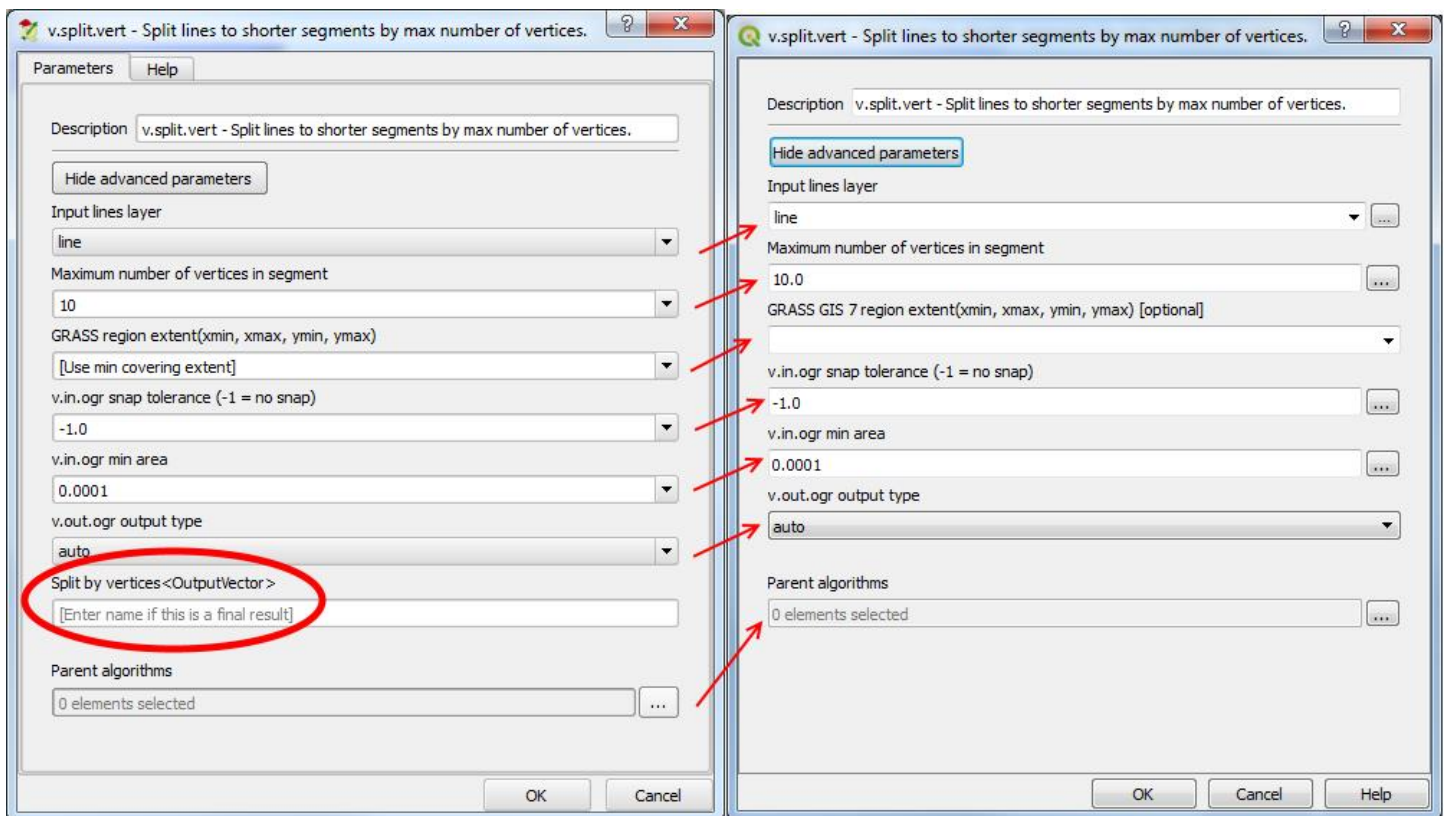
v.split.vert - Split lines to shorter segments by max number of vertices.

? X

Parameters Help

Description v.split.vert - Split lines to shorter segments by max number of vertices.

Hide advanced parameters

Input lines layer

line

Maximum number of vertices in segment

10

GRASS region extent(xmin, xmax, ymin, ymax)

[Use min covering extent]

v.in.ogr snap tolerance (-1 = no snap)

-1.0

v.in.ogr min area

0.0001

v.out.ogr output type

auto

Split by vertices<OutputVector>

[Enter name if this is a final result]

Parent algorithms

0 elements selected

...

OK Cancel

v.split.vert - Split lines to shorter segments by max number of vertices.

? X

Description v.split.vert - Split lines to shorter segments by max number of vertices.

Hide advanced parameters

Input lines layer

line

...

Maximum number of vertices in segment

10.0

...

GRASS GIS 7 region extent(xmin, xmax, ymin, ymax) [optional]

v.in.ogr snap tolerance (-1 = no snap)

-1.0

...

v.in.ogr min area

0.0001

...

v.out.ogr output type

auto

Parent algorithms

0 elements selected

...

OK Cancel Help